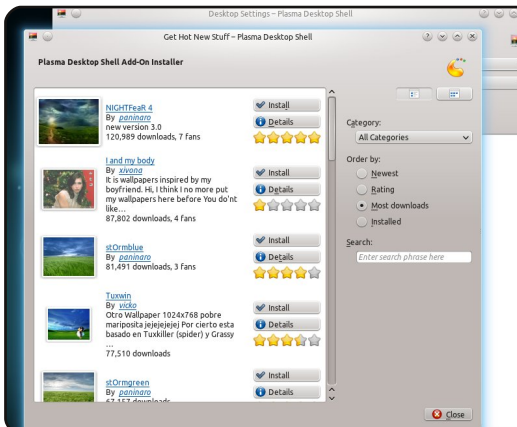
Desktop Settings – Plasma Desktop Shell

Get Hot New Stuff – Plasma Desktop Shell

Plasma Desktop Shell Add-On Installer

NIGHTFeaR 4
By paninaro
new version 3.0
120,989 downloads, 7 fans

Install
Details

I and my body
By xivona
It is wallpapers inspired by my boyfriend. Hi, I think I no more put my wallpapers here before You do'nt like...
87,802 downloads, 4 fans

Install
Details

stOrmblue
By paninaro
81,491 downloads, 3 fans

Install
Details

Tuxwin
By vicko
Otro Wallpaper 1024x768 pobre mariposita jejejejejej Por cierto esta basado en Tuxkiller (spider) y Grassy ...
77,510 downloads

Install
Details

stOrmgreen
By paninaro
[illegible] downloads

Install
Details

Category:
All Categories

Order by:
Newest
Rating
Most downloads
Installed

Search:
Enter search phrase here

Close